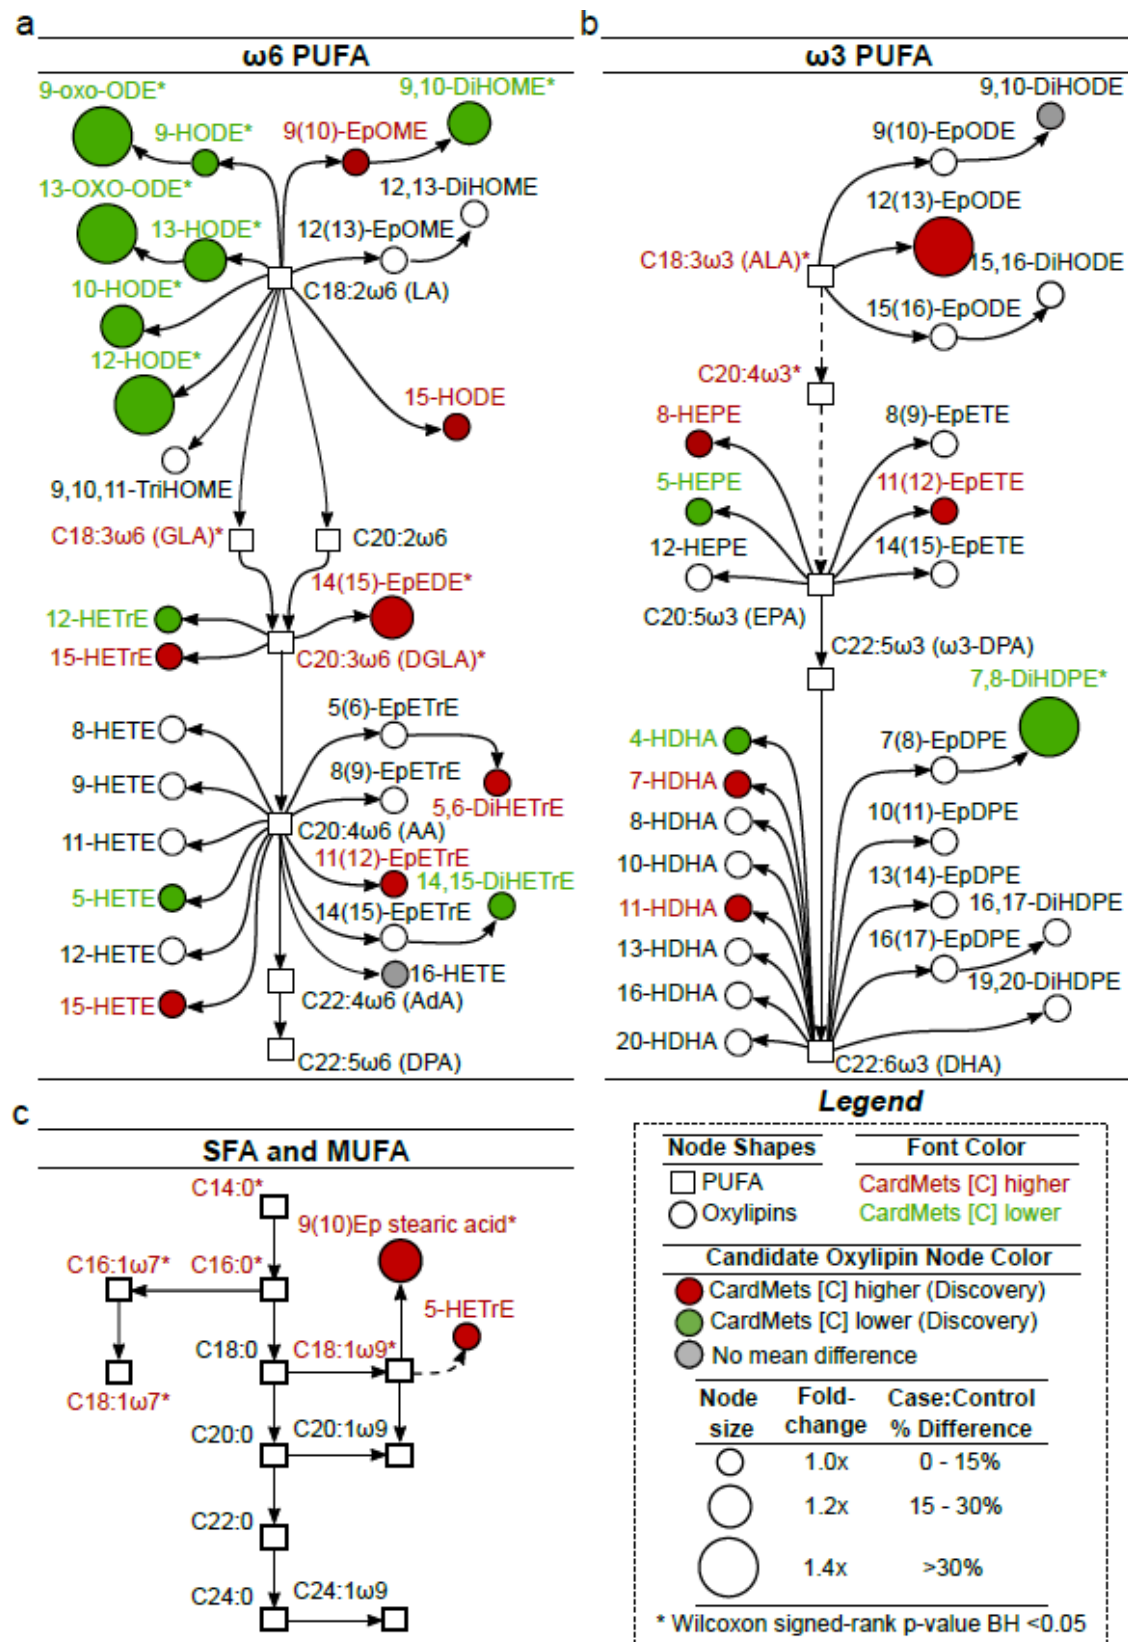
a
ω6 PUFA
9-oxo-ODE*
9,10-DiHOME*
9-HODE*
9(10)-EpOME
13-OXO-ODE*
12,13-DiHOME
13-HODE*
12(13)-EpOME
10-HODE*
C18:2ω6 (LA)
12-HODE*
15-HODE
9,10,11-TriHOME
C18:3ω6 (GLA)*
C20:2ω6
14(15)-EpEDE*
12-HETrE
15-HETrE
C20:3ω6 (DGLA)*
5(6)-EpETrE
8-HETE
8(9)-EpETrE
9-HETE
5,6-DiHETrE
11-HETE
C20:4ω6 (AA)
11(12)-EpETrE
5-HETE
14,15-DiHETrE
14(15)-EpETrE
12-HETE
16-HETE
15-HETE
C22:4ω6 (AdA)
C22:5ω6 (DPA)

b
ω3 PUFA
9,10-DiHODE
9(10)-EpODE
12(13)-EpODE
C18:3ω3 (ALA)*
15,16-DiHODE
15(16)-EpODE
C20:4ω3*
8-HEPE
8(9)-EpETE
5-HEPE
11(12)-EpETE
12-HEPE
14(15)-EpETE
C20:5ω3 (EPA)
C22:5ω3 (ω3-DPA)
7,8-DiHDPE*
4-HDHA
7(8)-EpDPE
7-HDHA
8-HDHA
10(11)-EpDPE
10-HDHA
13(14)-EpDPE
11-HDHA
16,17-DiHDPE
13-HDHA
16(17)-EpDPE
16-HDHA
19,20-DiHDPE
20-HDHA
C22:6ω3 (DHA)

c
SFA and MUFA
C14:0*
9(10)Ep stearic acid*
C16:1ω7*
C16:0*
5-HETrE
C18:0
C18:1ω9*
C18:1ω7*
C20:0
C20:1ω9
C22:0
C24:0
C24:1ω9

Legend
Node Shapes
PUFA
Oxylipins
Font Color
CardMets [C] higher
CardMets [C] lower
Candidate Oxylipin Node Color
CardMets [C] higher (Discovery)
CardMets [C] lower (Discovery)
No mean difference

| Node size | Fold-change | Case:Control % Difference |
|---|---|---|
| | 1.0x | 0 - 15% |
| | 1.2x | 15 - 30% |
| | 1.4x | >30% |

* Wilcoxon signed-rank p-value BH <0.05